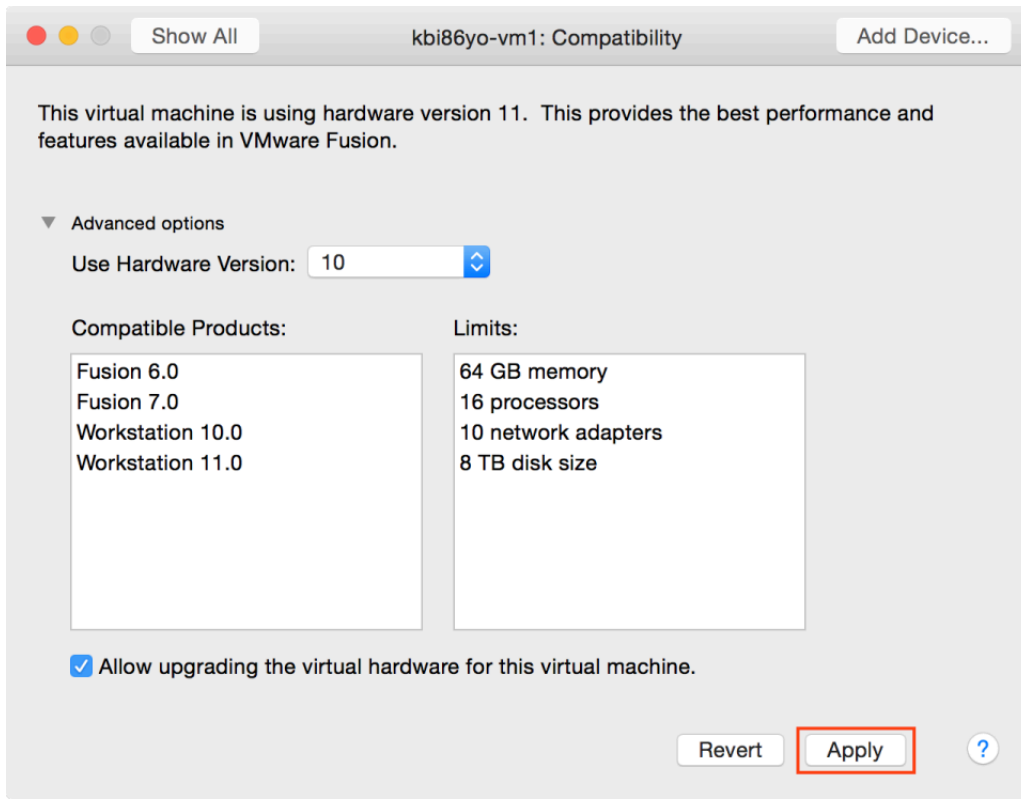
Show All

kbi86yo-vm1: Compatibility

Add Device...

This virtual machine is using hardware version 11. This provides the best performance and features available in VMware Fusion.

Advanced options

Use Hardware Version: 10

Compatible Products:

Fusion 6.0
Fusion 7.0
Workstation 10.0
Workstation 11.0

Limits:

64 GB memory
16 processors
10 network adapters
8 TB disk size

Allow upgrading the virtual hardware for this virtual machine.

Revert

Apply

?